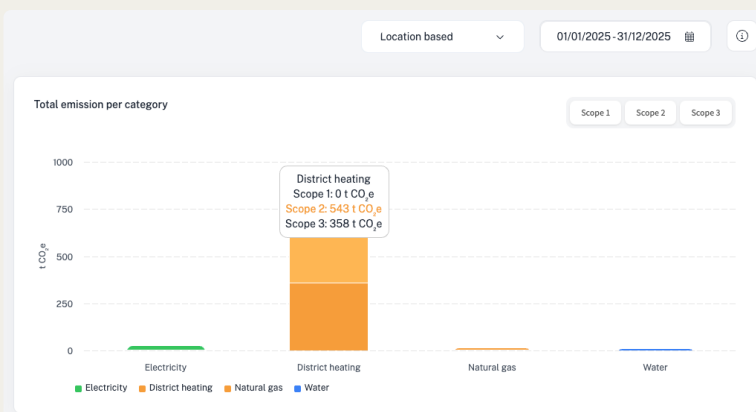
Location based

01/01/2025 - 31/12/2025

Total emission per category

Scope 1 Scope 2 Scope 3

1000
750
500
250
0

t $CO_2e$

District heating
Scope 1: 0 t $CO_2e$
Scope 2: 543 t $CO_2e$
Scope 3: 358 t $CO_2e$

Electricity District heating Natural gas Water

Electricity District heating Natural gas Water